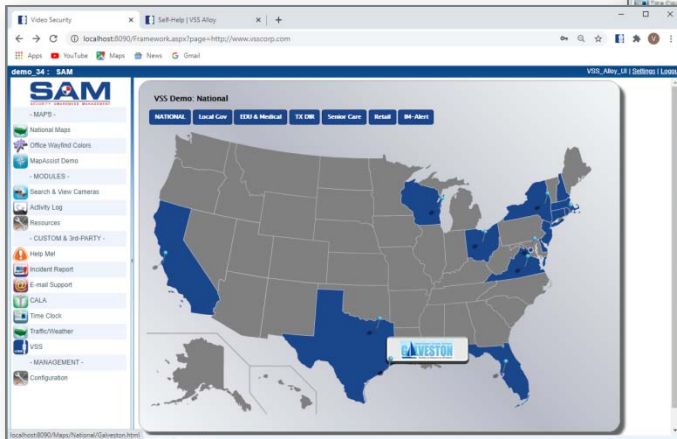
Video Security
Self-Help | VSS Alloy
localhost:8090/Framework.aspx?page=http://www.vsscorp.com
Apps YouTube Maps News Gmail

demo_34 : SAM
VSS_Alloy_UI | Settings | Logout

SAM
SECURITY AWARENESS MANAGEMENT
- MAPS -
National Maps
Office Wayfind Colors
MapAssist Demo
- MODULES -
Search & View Cameras
Activity Log
Resources
- CUSTOM & 3rd-PARTY -
Help Me!
Incident Report
E-mail Support
CALA
Time Clock
Traffic/Weather
VSS
- MANAGEMENT -
Configuration

VSS Demo: National
NATIONAL
Local Gov
EDU & Medical
TX DIR
Senior Care
Retail
IM-Alert

GALVESTON

localhost:8090/Maps/National/Galveston.html